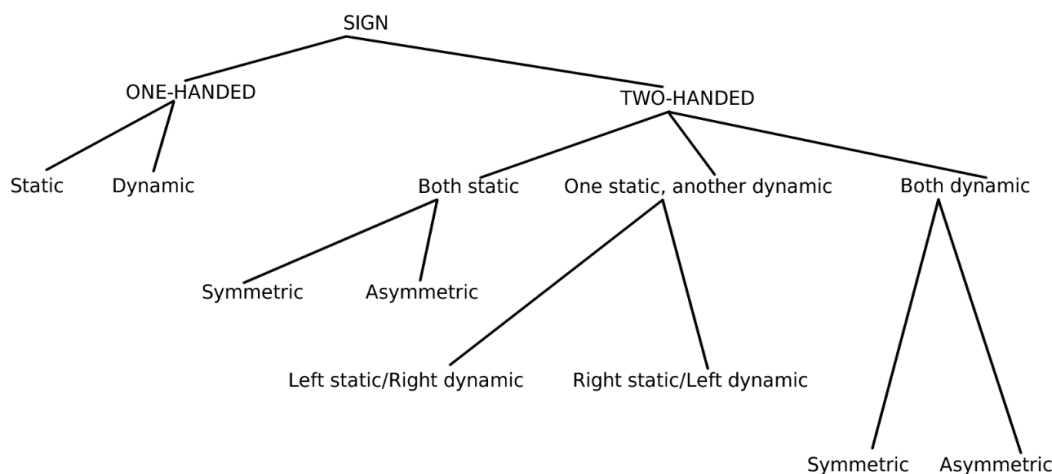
SIGN

ONE-HANDED

TWO-HANDED

Static

Dynamic

Both static

One static, another dynamic

Both dynamic

Symmetric

Asymmetric

Left static/Right dynamic

Right static/Left dynamic

Symmetric

Asymmetric